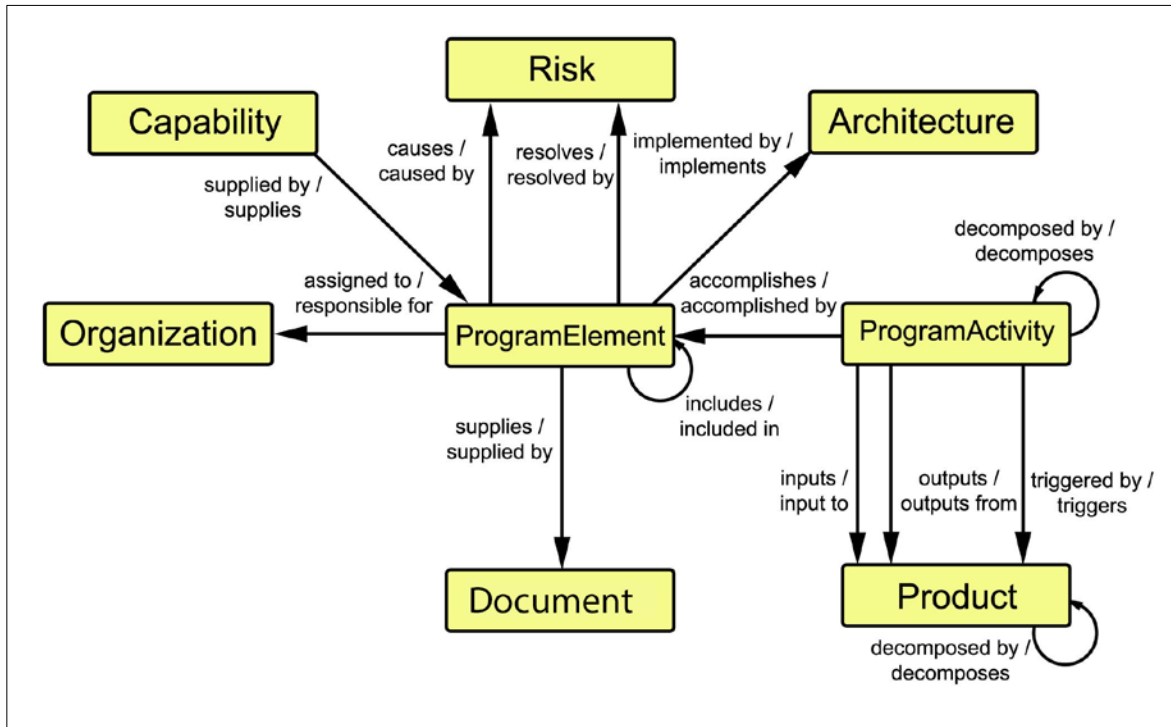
Risk

Capability

Architecture

causes / caused by

resolves / resolved by

implemented by / implements

supplied by / supplies

decomposed by / decomposes

assigned to / responsible for

accomplishes / accomplished by

Organization

ProgramElement

ProgramActivity

includes / included in

supplies / supplied by

inputs / input to

outputs / outputs from

triggered by / triggers

Document

Product

decomposed by / decomposes